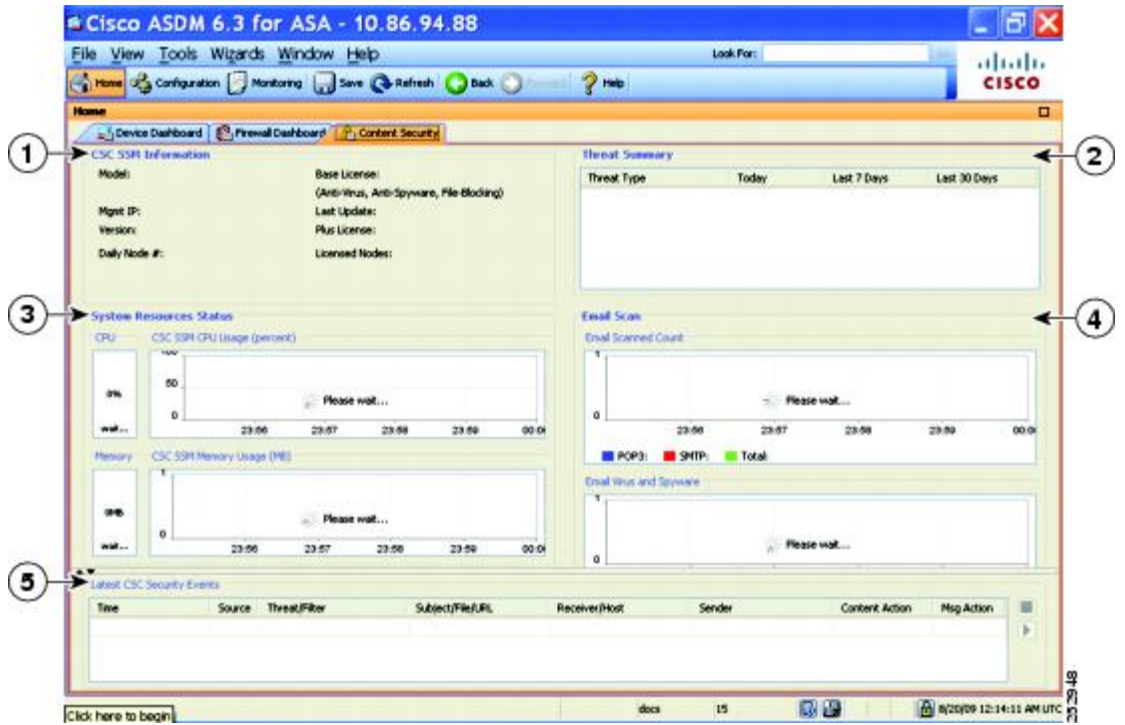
Cisco ASDM 6.3 for ASA - 10.86.94.88

File View Tools Wizards Window Help

Look For:

Home Configuration Monitoring Save Refresh Back Forward Help

CISCO

Home

Device Dashboard | Firewall Dashboard | Content Security

1

CSC SSM Information

Model:
Base License:
(Anti-Virus, Anti-Spyware, File-Blocking)
Mgmt IP:
Last Update:
Version:
Plus License:
Daily Node #:
Licensed Nodes:

Threat Summary

2

| Threat Type | Today | Last 7 Days | Last 30 Days |
|---|---|---|---|
| | | | |

3

System Resources Status

CPU
CSC SSM CPU Usage (percent)
100
50
0
0%
wait...
Please wait...
23:56 23:57 23:58 23:59 00:00

Memory
CSC SSM Memory Usage (MB)
1
0
0MB
wait...
Please wait...
23:56 23:57 23:58 23:59 00:00

Email Scan

4

Email Scanned Count
1
0
Please wait...
23:56 23:57 23:58 23:59 00:00
POP3: SMTP: Total:

Email Virus and Spyware
1
0
Please wait...

5

Latest CSC Security Events

| Time | Source | Threat/Filter | Subject/File/URL | Receiver/Host | Sender | Content Action | Msg Action |
|---|---|---|---|---|---|---|---|
| | | | | | | | |

Click here to begin

docs 15 8/20/09 12:14:11 AM UTC

252948